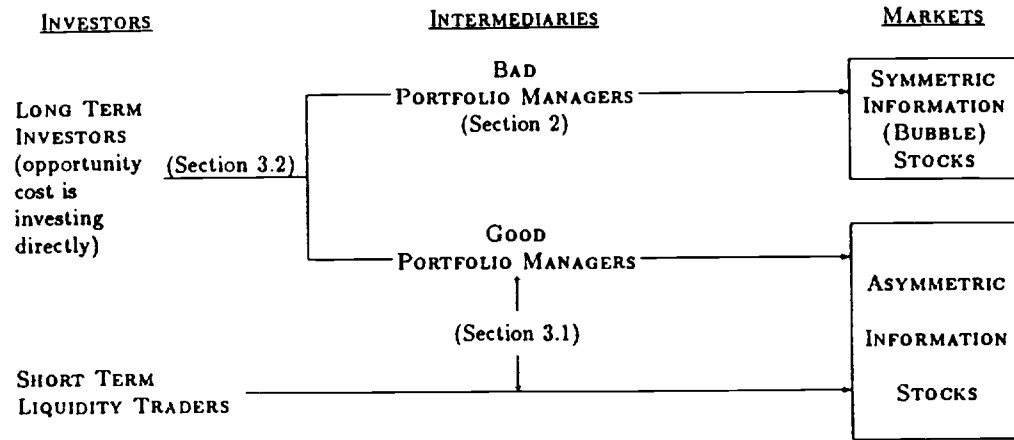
INVESTORS

INTERMEDIARIES

MARKETS

BAD PORTFOLIO MANAGERS (Section 2)

SYMMETRIC INFORMATION (BUBBLE) STOCKS

LONG TERM INVESTORS (opportunity cost is investing directly)

(Section 3.2)

GOOD PORTFOLIO MANAGERS

ASYMMETRIC INFORMATION STOCKS

(Section 3.1)

SHORT TERM LIQUIDITY TRADERS